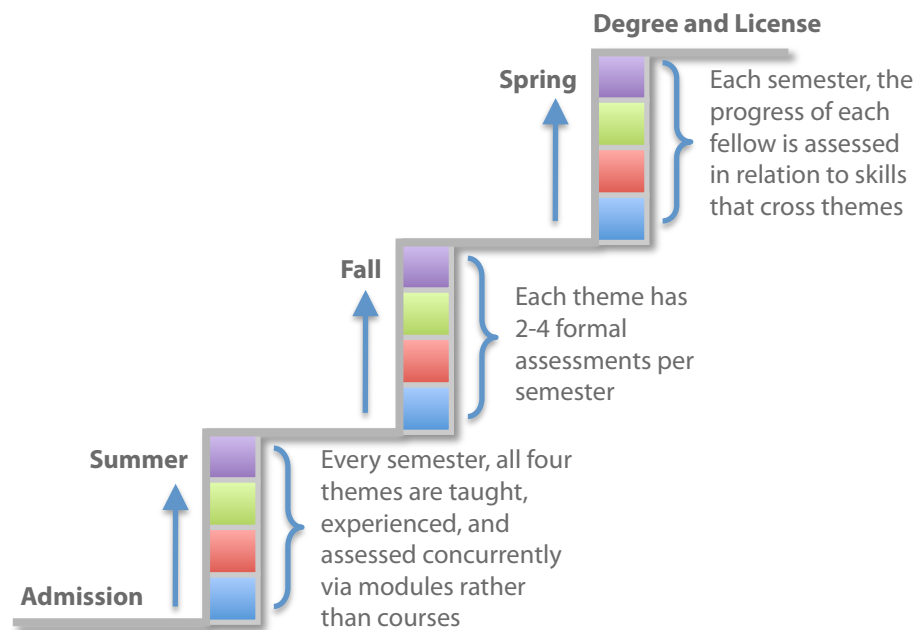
Degree and License

Spring

Each semester, the progress of each fellow is assessed in relation to skills that cross themes

Fall

Each theme has 2-4 formal assessments per semester

Summer

Every semester, all four themes are taught, experienced, and assessed concurrently via modules rather than courses

Admission